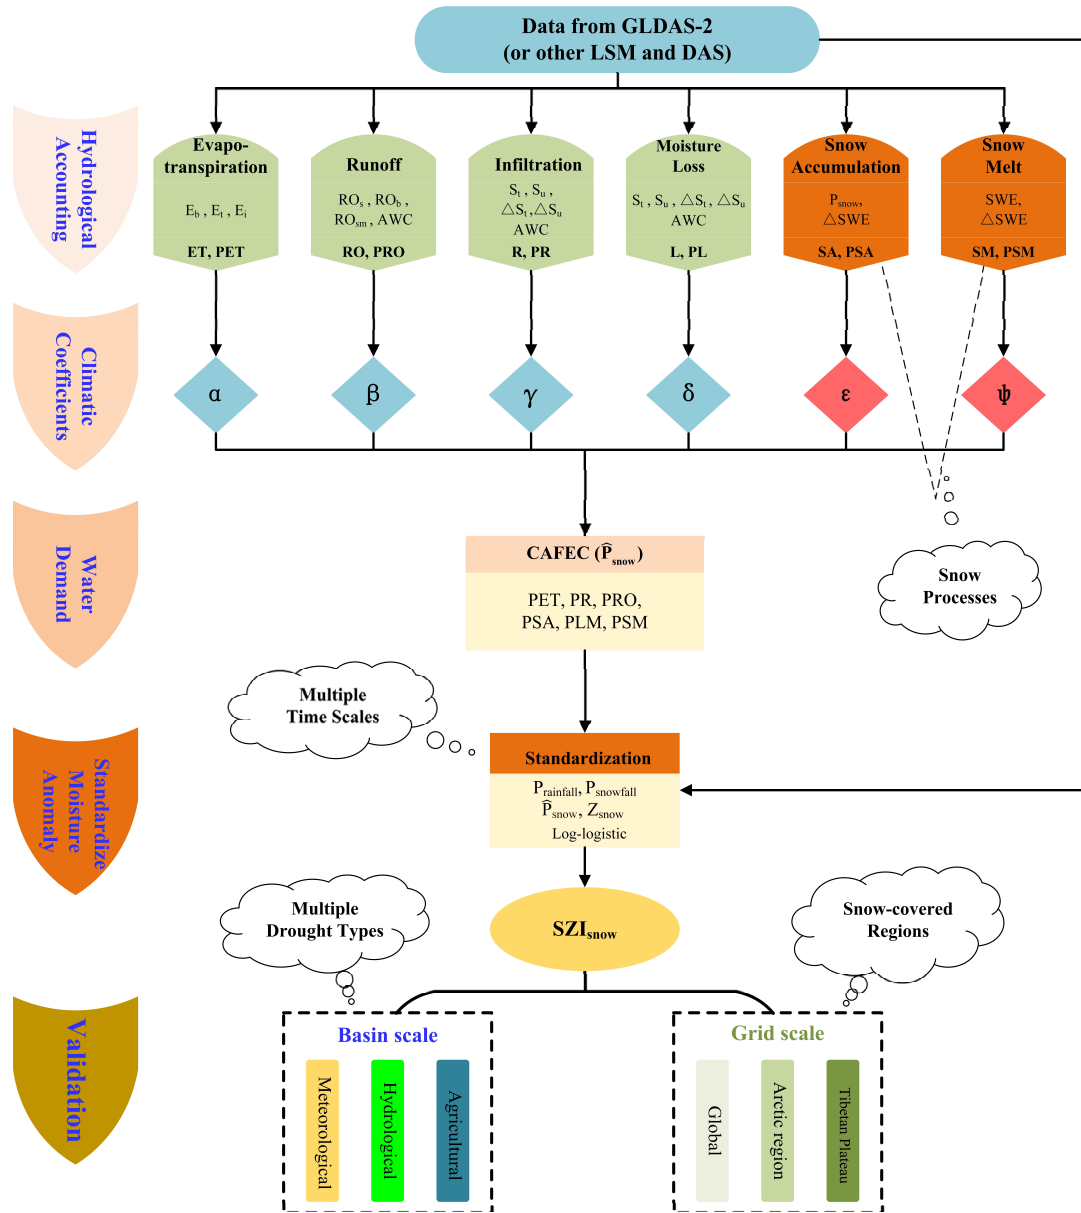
Data from GLDAS-2
(or other LSM and DAS)

Hydrological Accounting

Evapo-transpiration
$E_b$ , $E_t$ , $E_i$
ET, PET

Runoff
$RO_s$ , $RO_b$ , $RO_{sm}$ , AWC
RO, PRO

Infiltration
$S_t$ , $S_u$ , $\triangle S_t$ , $\triangle S_u$
AWC
R, PR

Moisture Loss
$S_t$ , $S_u$ , $\triangle S_t$ , $\triangle S_u$
AWC
L, PL

Snow Accumulation
$P_{snow}$, $\triangle$SWE
SA, PSA

Snow Melt
SWE, $\triangle$SWE
SM, PSM

Climatic Coefficients

α β γ δ ε ψ

Water Demand

CAFEC ($\widehat{P}_{snow}$)
PET, PR, PRO,
PSA, PLM, PSM

Snow Processes

Multiple Time Scales

Standardize Moisture Anomaly

Standardization
$P_{rainfall}$, $P_{snowfall}$
$\widehat{P}_{snow}$, $Z_{snow}$
Log-logistic

Multiple Drought Types

$SZI_{snow}$

Snow-covered Regions

Validation

Basin scale
Meteorological
Hydrological
Agricultural

Grid scale
Global
Arctic region
Tibetan Plateau